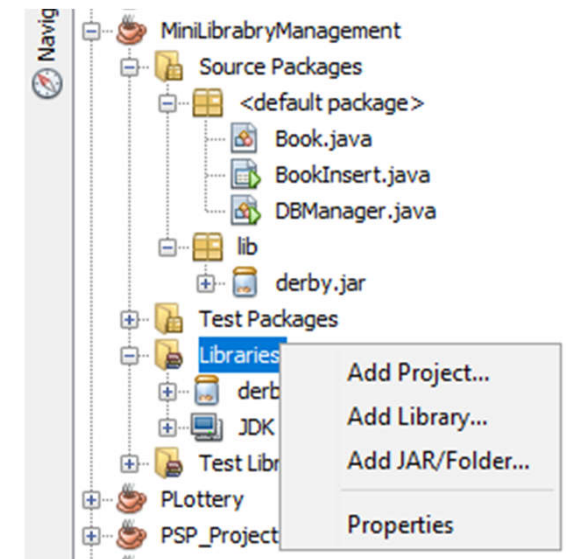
Navig

MiniLibrabryManagement
Source Packages
<default package>
Book.java
BookInsert.java
DBManager.java
lib
derby.jar
Test Packages
Libraries
derb
JDK
Test Libr
PLottery
PSP_Project

Add Project...
Add Library...
Add JAR/Folder...
Properties